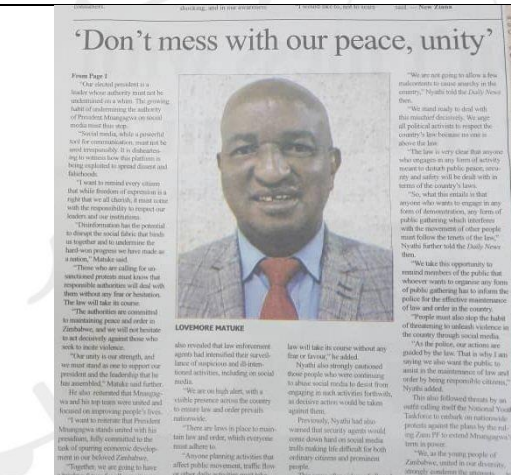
'Don't mess with our peace, unity'

From Page 1

"Our elected president is a leader whose authority must not be undermined on a whim. The growing habit of undermining the authority of President Mnangagwa on social media must then stop.

"Social media, while a powerful tool for communication, must not be used irresponsibly. It is disheartening to witness how this platform is being exploited to spread dissent and falsehoods.

"I want to remind every citizen that while freedom of expression is a right that we all cherish, it must come with the responsibility to respect our leaders and our institutions.

"Disinformation has the potential to disrupt the social fabric that binds us together and to undermine the hard-won progress we have made as a nation," Matuke said.

"Those who are calling for unsanctioned protests must know that responsible authorities will deal with them without any fear or hesitation. The law will take its course.

"The authorities are committed to maintaining peace and order in Zimbabwe, and we will not hesitate to act decisively against those who seek to incite violence.

"Our unity is our strength, and we must stand as one to support our president and the leadership that he has assembled," Matuke said further.

He also reiterated that Mnangagwa and his top team were united and focused on improving people's lives.

"I want to reiterate that President Mnangagwa stands united with his presidium, fully committed to the task of spurring economic development in our beloved Zimbabwe.

"Together, we are going to have

LOVEMORE MATUKE

also revealed that law enforcement agents had intensified their surveillance of suspicious and ill-intentioned activities, including on social media.

"We are on high alert, with a visible presence across the country to ensure law and order prevails nationwide.

"There are laws in place to maintain law and order, which everyone must adhere to.

"Anyone planning activities that affect public movement, traffic flow

law will take its course without any fear or favour," he added.

Nyathi also strongly cautioned those people who were continuing to abuse social media to desist from engaging in such activities forthwith, as decisive action would be taken against them.

Previously, Nyathi had also warned that security agents would come down hard on social media trolls making life difficult for both ordinary citizens and prominent people.

"We are not going to allow a few malcontents to cause anarchy in the country," Nyathi told the Daily News then.

"We stand ready to deal with this mischief decisively. We urge all political activists to respect the country's law because no one is above the law.

"The law is very clear that anyone who engages in any form of activity meant to disturb public peace, security and safety will be dealt with in terms of the country's laws.

"So, what this entails is that anyone who wants to engage in any form of demonstration, any form of public gathering which interferes with the movement of other people must follow the tenets of the law," Nyathi further told the Daily News then.

"We take this opportunity to remind members of the public that whoever wants to organise any form of public gathering has to inform the police for the effective maintenance of law and order in the country.

"People must also stop the habit of threatening to unleash violence in the country through social media.

"As the police, our actions are guided by the law. That is why I am saying we also want the public to assist in the maintenance of law and order by being responsible citizens," Nyathi added.

This also followed threats by an outfit calling itself the National Youth Taskforce to embark on nationwide protests against the plans by the ruling Zanu PF to extend Mnangagwa's term in power.

"We, as the young people of Zimbabwe, united in our diversity, strongly condemn the attempts